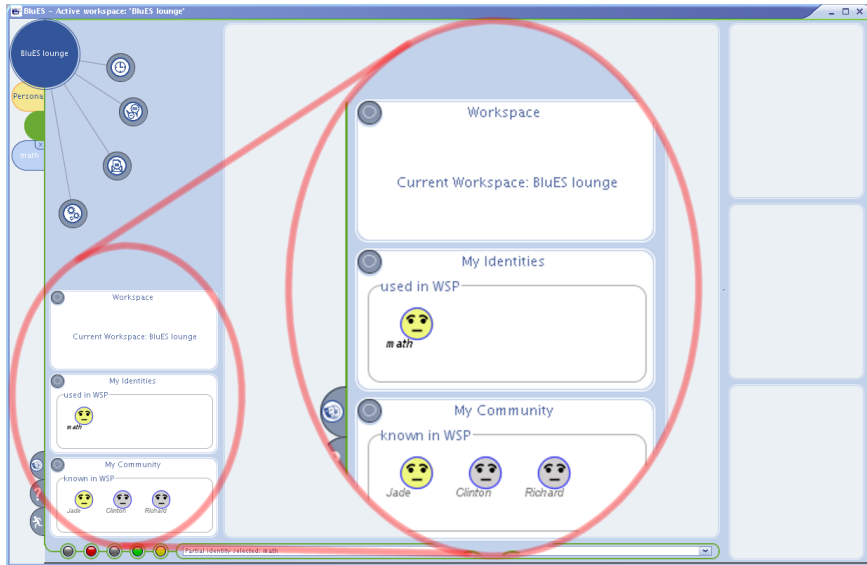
BluES - Active workspace: 'BluES lounge'

BluES lounge

Persona

math

Workspace

Current Workspace: BluES lounge

My Identities

used in WSP

math

My Community

known in WSP

Jade

Clinton

Richard

Workspace

Current Workspace: BluES lounge

My Identities

used in WSP

math

My Community

known in WSP

Jade

Clinton

Richard

Partial identity selected: math